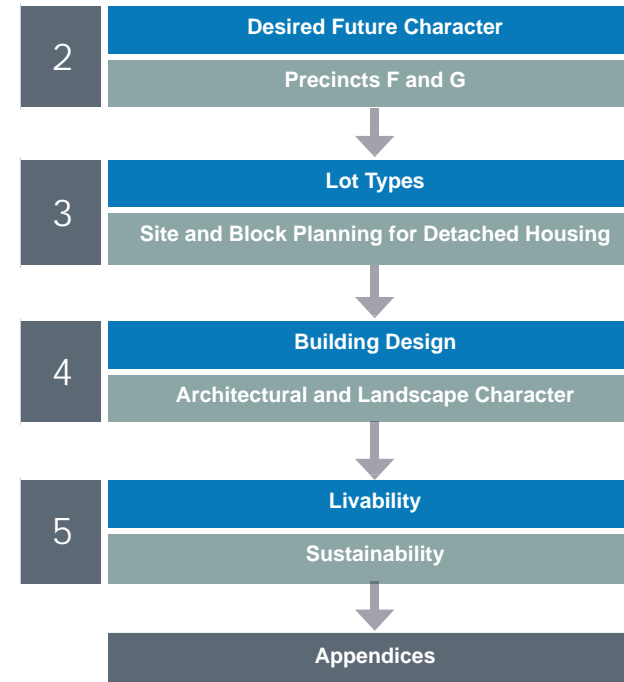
2

Desired Future Character

Precincts F and G

3

Lot Types

Site and Block Planning for Detached Housing

4

Building Design

Architectural and Landscape Character

5

Livability

Sustainability

Appendices